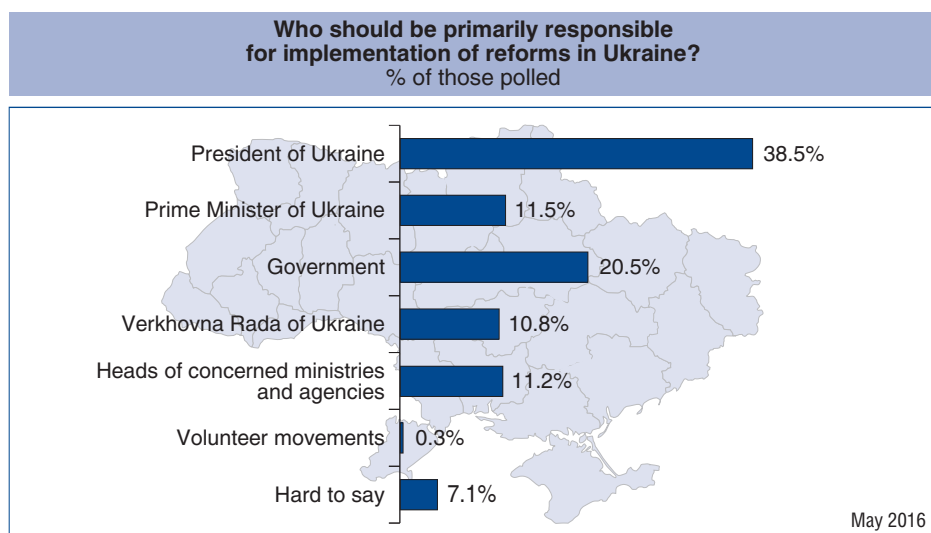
**Who should be primarily responsible for implementation of reforms in Ukraine?**
% of those polled

| | |
|---|---|
| President of Ukraine | 38.5% |
| Prime Minister of Ukraine | 11.5% |
| Government | 20.5% |
| Verkhovna Rada of Ukraine | 10.8% |
| Heads of concerned ministries and agencies | 11.2% |
| Volunteer movements | 0.3% |
| Hard to say | 7.1% |

May 2016